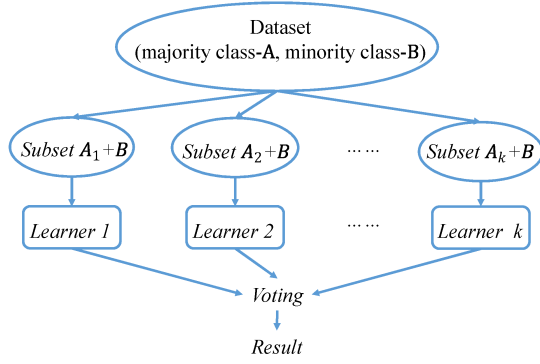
Dataset
(majority class-**A**, minority class-**B**)

*Subset* $\boldsymbol{A}_1+\boldsymbol{B}$

*Subset* $\boldsymbol{A}_2+\boldsymbol{B}$

……

*Subset* $\boldsymbol{A}_k+\boldsymbol{B}$

*Learner 1*

*Learner 2*

……

*Learner k*

*Voting*

*Result*